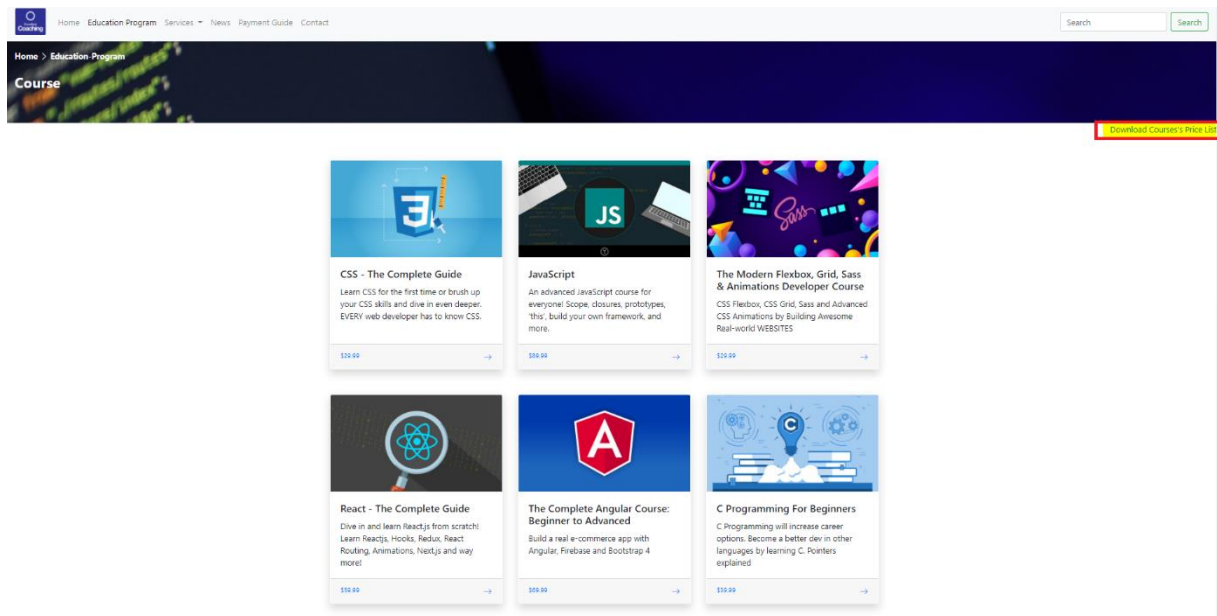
Coaching Home Education Program Services News Payment Guide Contact

Search Search

Home > Education-Program

Course

Download Courses's Price List

JS

CSS - The Complete Guide

Learn CSS for the first time or brush up your CSS skills and dive in even deeper. EVERY web developer has to know CSS.

$39.99 →

JavaScript

An advanced JavaScript course for everyone! Scope, closures, prototypes, 'this', build your own framework, and more.

$89.99 →

The Modern Flexbox, Grid, Sass & Animations Developer Course

CSS Flexbox, CSS Grid, Sass and Advanced CSS Animations by Building Awesome Real-world WEBSITES

$29.99 →

React - The Complete Guide

Dive in and learn React.js from scratch! Learn Reactjs, Hooks, Redux, React Routing, Animations, Next.js and way more!

$59.99 →

The Complete Angular Course: Beginner to Advanced

Build a real e-commerce app with Angular, Firebase and Bootstrap 4

$69.99 →

C Programming For Beginners

C Programming will increase career options. Become a better dev in other languages by learning C. Pointers explained

$39.99 →